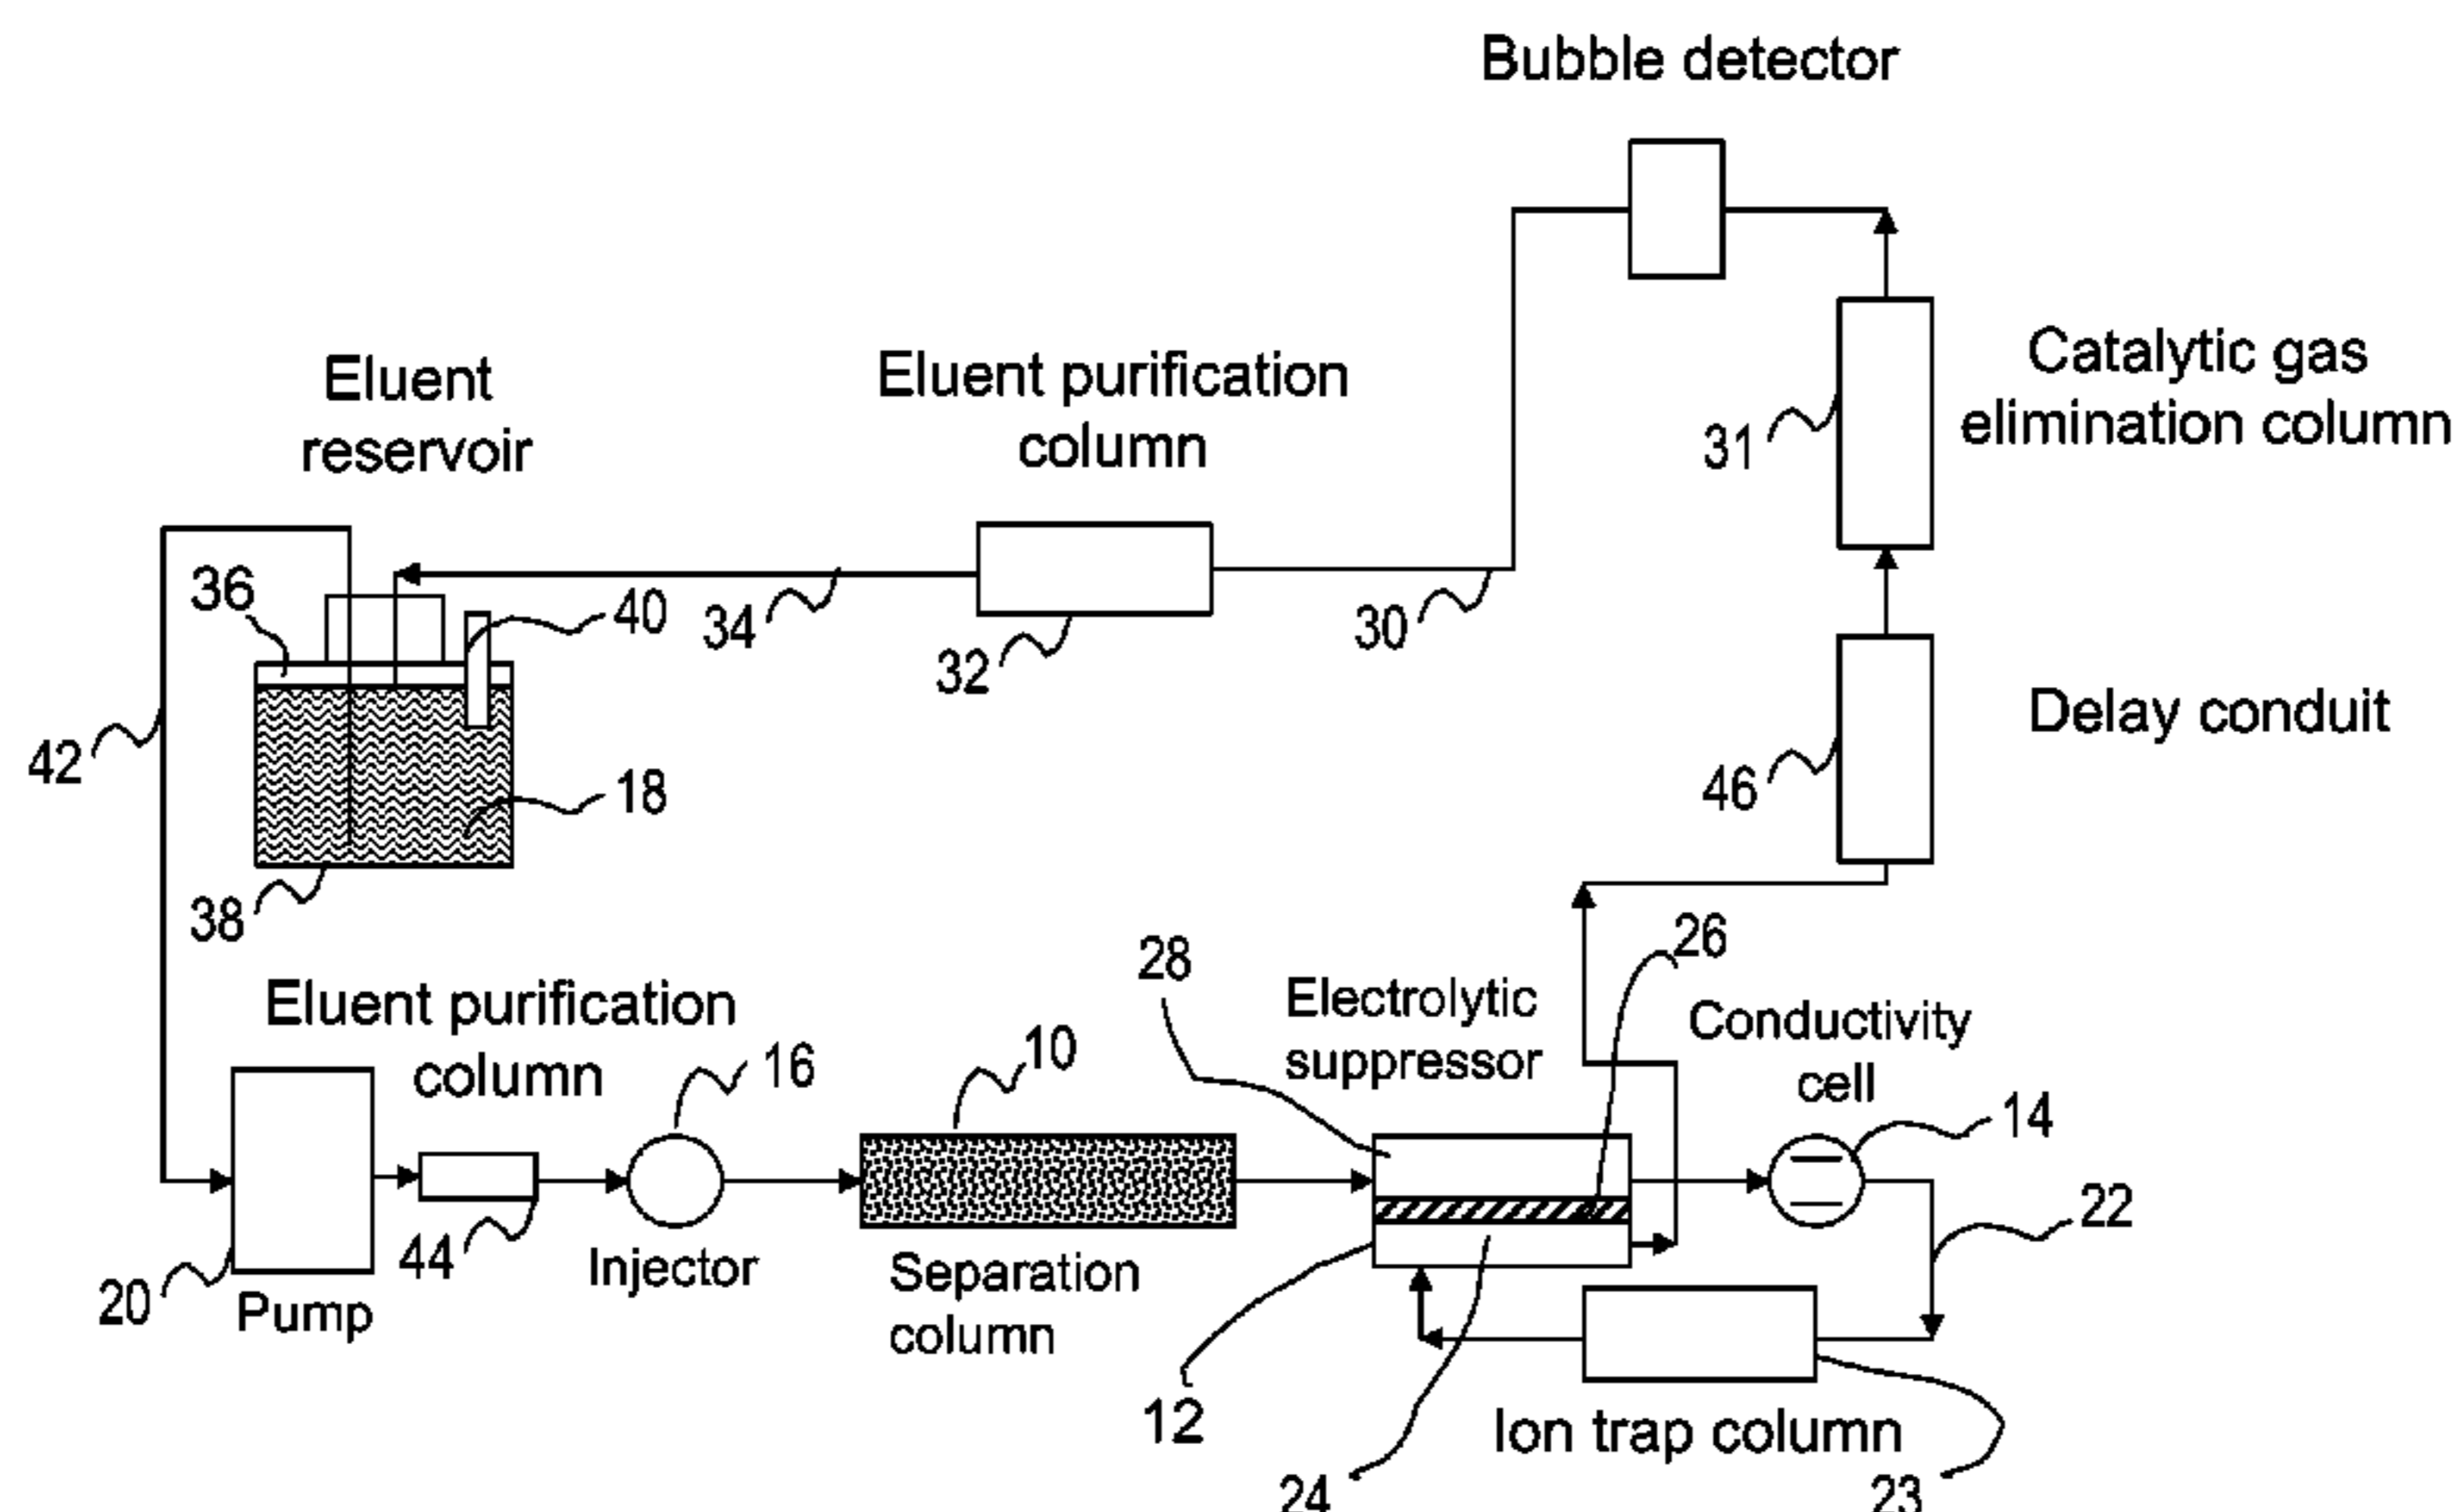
Bubble detector

Catalytic gas elimination column

31

Eluent reservoir

Eluent purification column

36

40

34

32

30

Delay conduit

46

42

18

38

26

28

Electrolytic suppressor

Conductivity cell

Eluent purification column

10

16

14

22

20

Pump

44

Injector

Separation column

12

Ion trap column

24

23